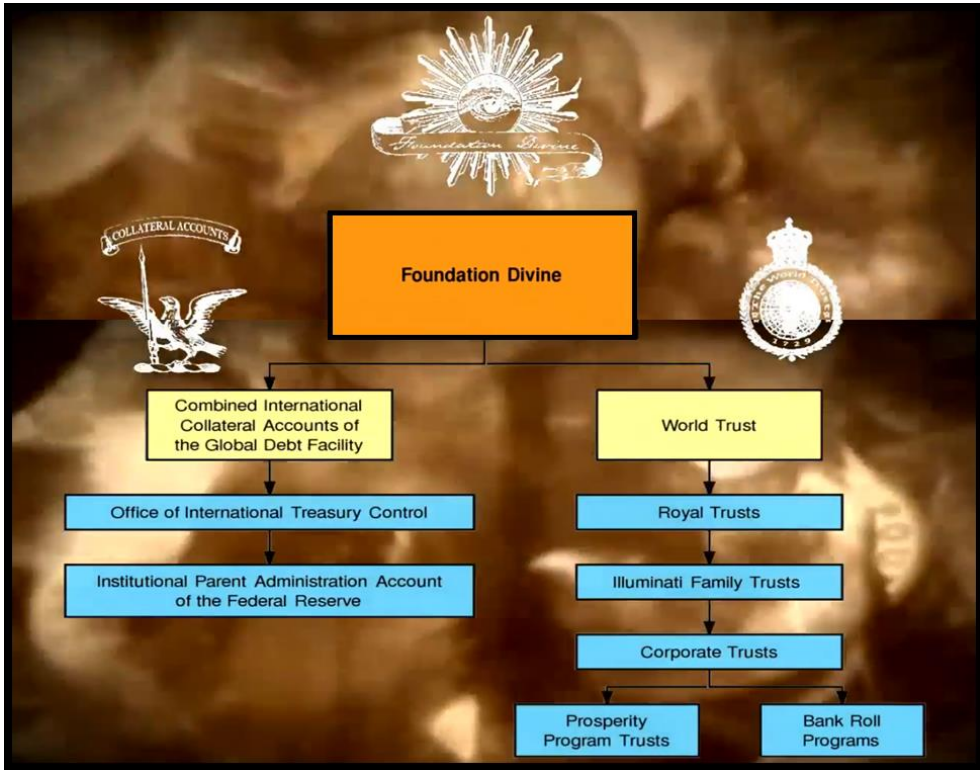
Foundation Divine

COLLATERAL ACCOUNTS

Foundation Divine

The World Trust 1729

Combined International Collateral Accounts of the Global Debt Facility

World Trust

Office of International Treasury Control

Royal Trusts

Institutional Parent Administration Account of the Federal Reserve

Illuminati Family Trusts

Corporate Trusts

Prosperity Program Trusts

Bank Roll Programs